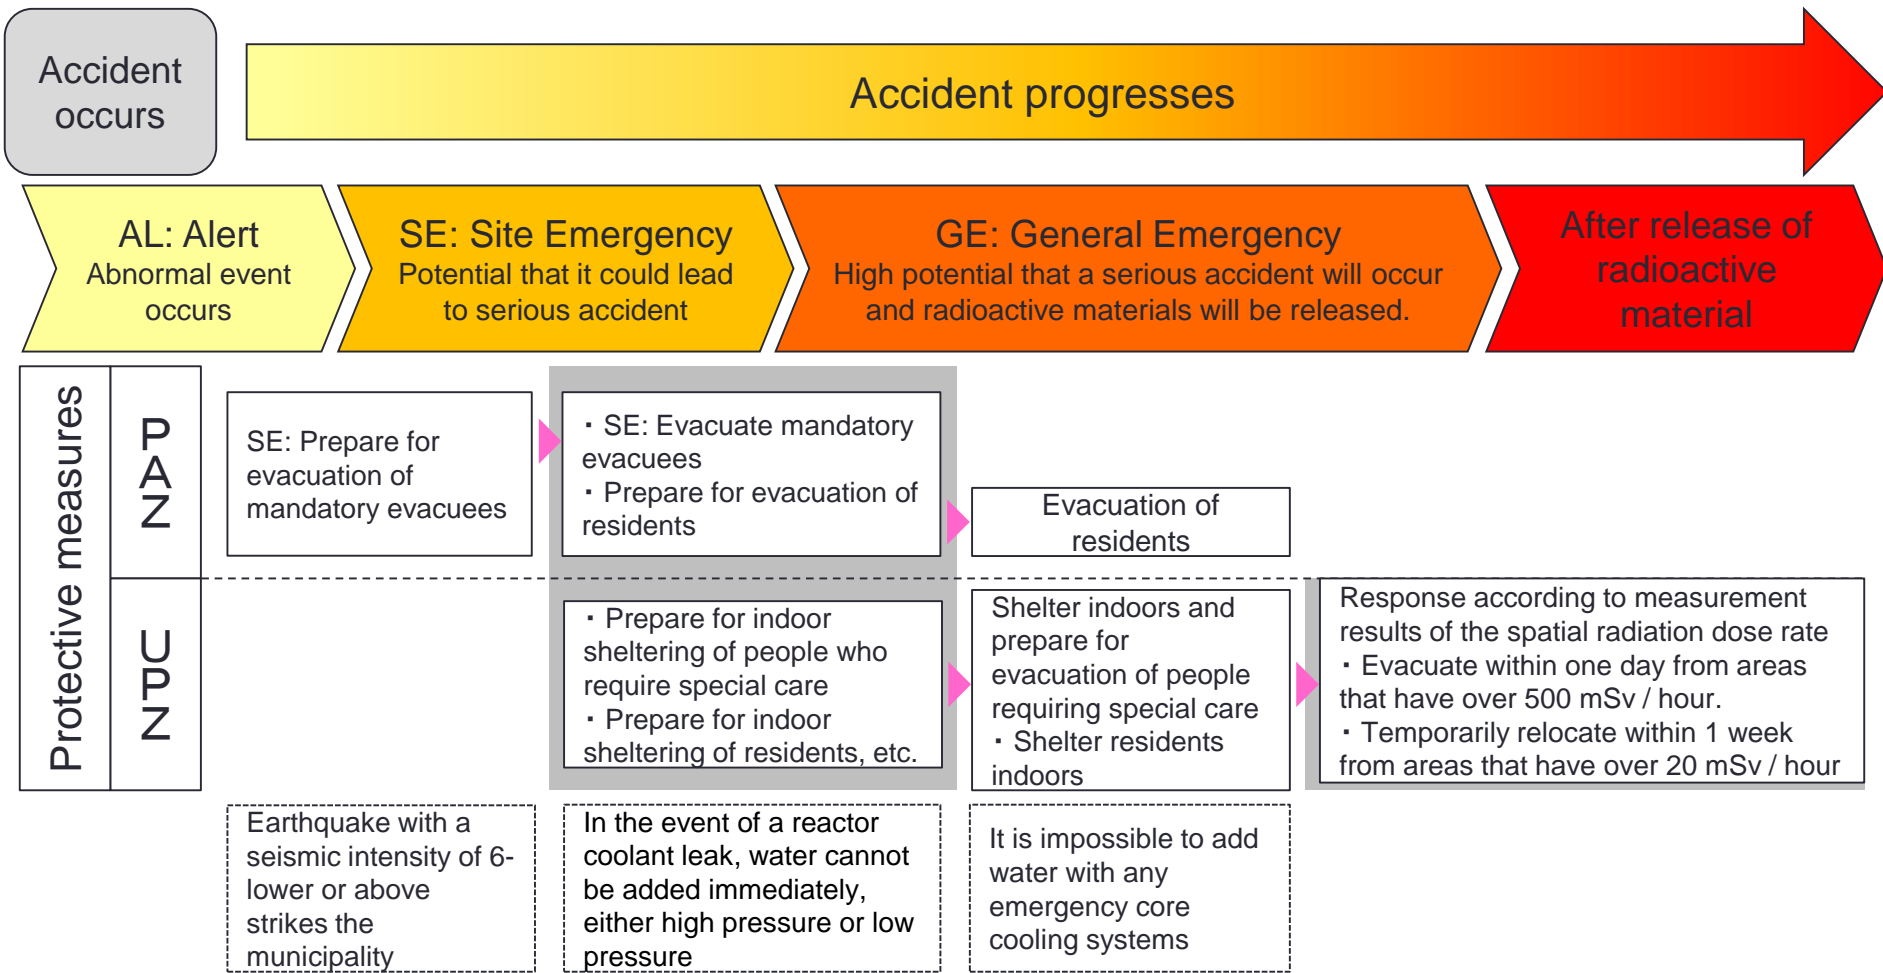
Accident occurs

Accident progresses

AL: Alert
Abnormal event occurs

SE: Site Emergency
Potential that it could lead to serious accident

GE: General Emergency
High potential that a serious accident will occur and radioactive materials will be released.

After release of radioactive material

Protective measures

PAZ

SE: Prepare for evacuation of mandatory evacuees

・SE: Evacuate mandatory evacuees
・Prepare for evacuation of residents

Evacuation of residents

UPZ

・Prepare for indoor sheltering of people who require special care
・Prepare for indoor sheltering of residents, etc.

Shelter indoors and prepare for evacuation of people requiring special care
・Shelter residents indoors

Response according to measurement results of the spatial radiation dose rate
・Evacuate within one day from areas that have over 500 mSv / hour.
・Temporarily relocate within 1 week from areas that have over 20 mSv / hour

Earthquake with a seismic intensity of 6-lower or above strikes the municipality

In the event of a reactor coolant leak, water cannot be added immediately, either high pressure or low pressure

It is impossible to add water with any emergency core cooling systems